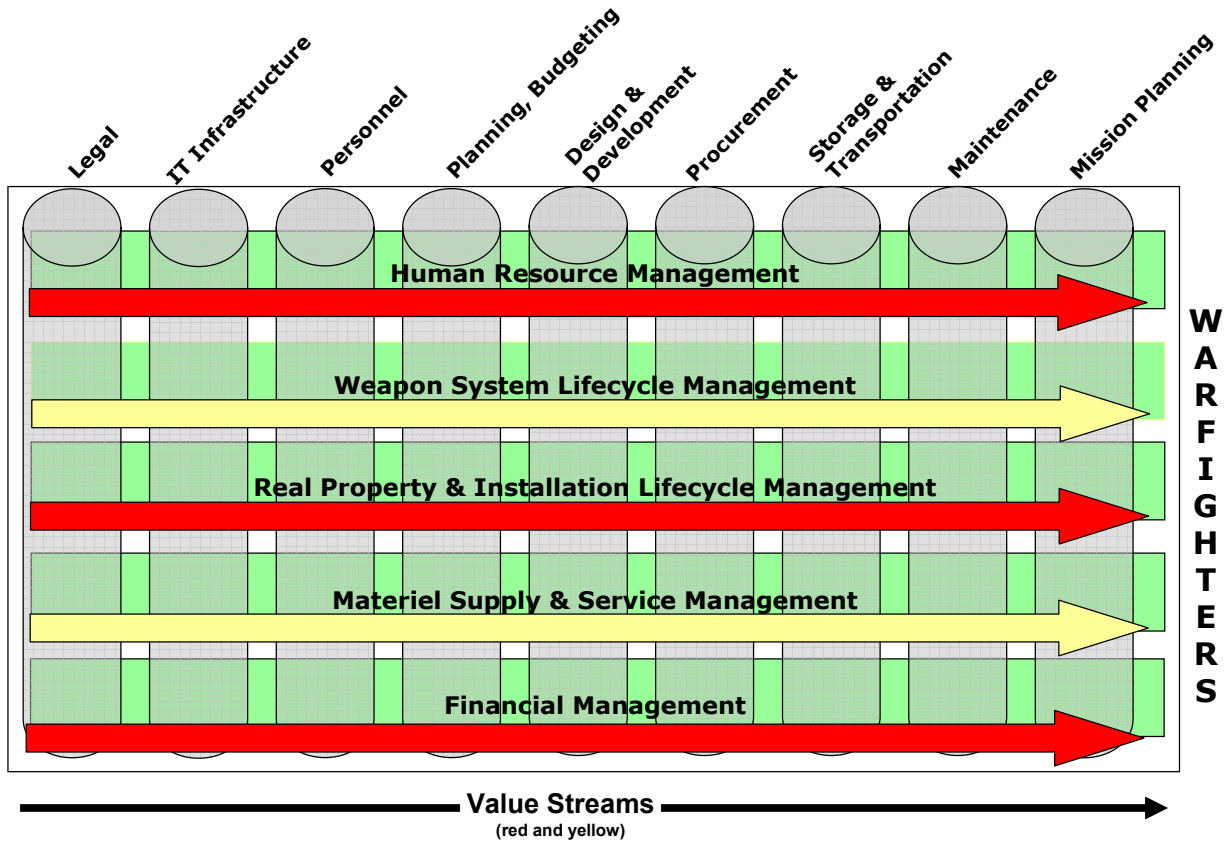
Legal

IT Infrastructure

Personnel

Planning, Budgeting

Design & Development

Procurement

Storage & Transportation

Maintenance

Mission Planning

Human Resource Management

Weapon System Lifecycle Management

Real Property & Installation Lifecycle Management

Materiel Supply & Service Management

Financial Management

W A R F I G H T E R S

Value Streams
(red and yellow)